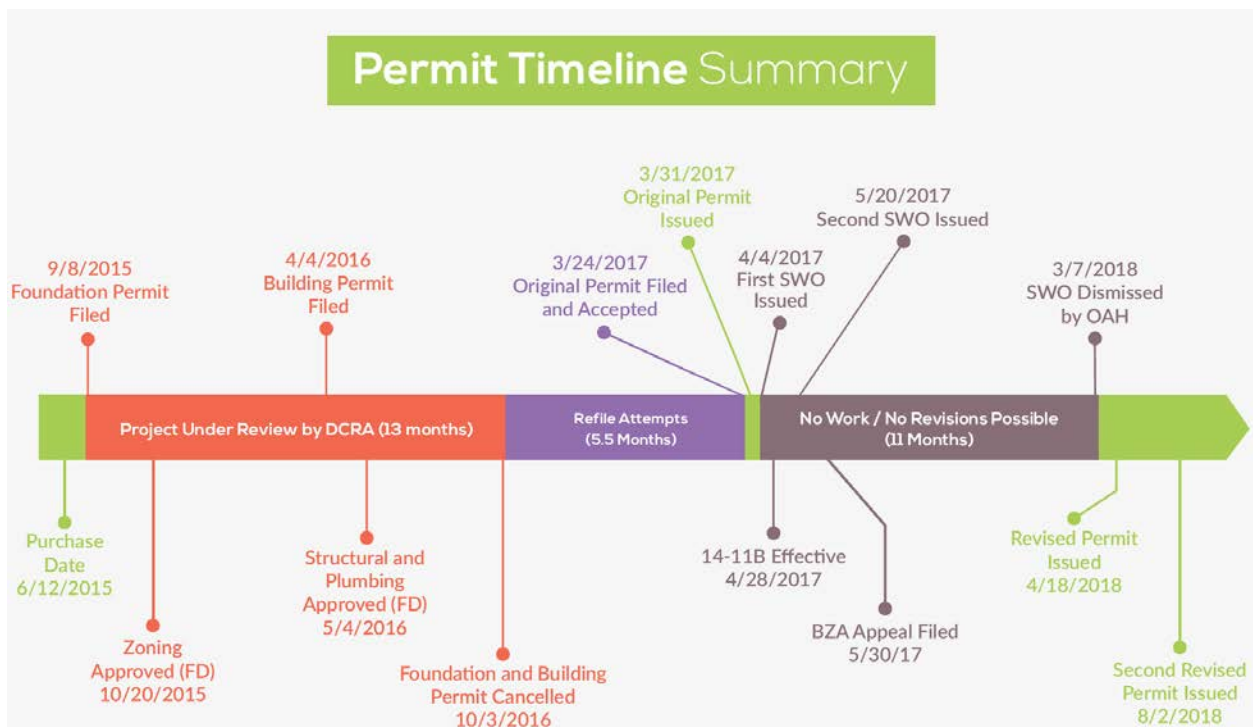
Permit Timeline Summary

9/8/2015
Foundation Permit
Filed

4/4/2016
Building Permit
Filed

3/24/2017
Original Permit Filed
and Accepted

3/31/2017
Original Permit
Issued

4/4/2017
First SWO
Issued

5/20/2017
Second SWO Issued

3/7/2018
SWO Dismissed
by OAH

Project Under Review by DCRA (13 months)

Refile Attempts
(5.5 Months)

No Work / No Revisions Possible
(11 Months)

Purchase
Date
6/12/2015

Zoning
Approved (FD)
10/20/2015

Structural and
Plumbing
Approved (FD)
5/4/2016

Foundation and Building
Permit Cancelled
10/3/2016

14-11B Effective
4/28/2017

BZA Appeal Filed
5/30/17

Revised Permit
Issued
4/18/2018

Second Revised
Permit Issued
8/2/2018